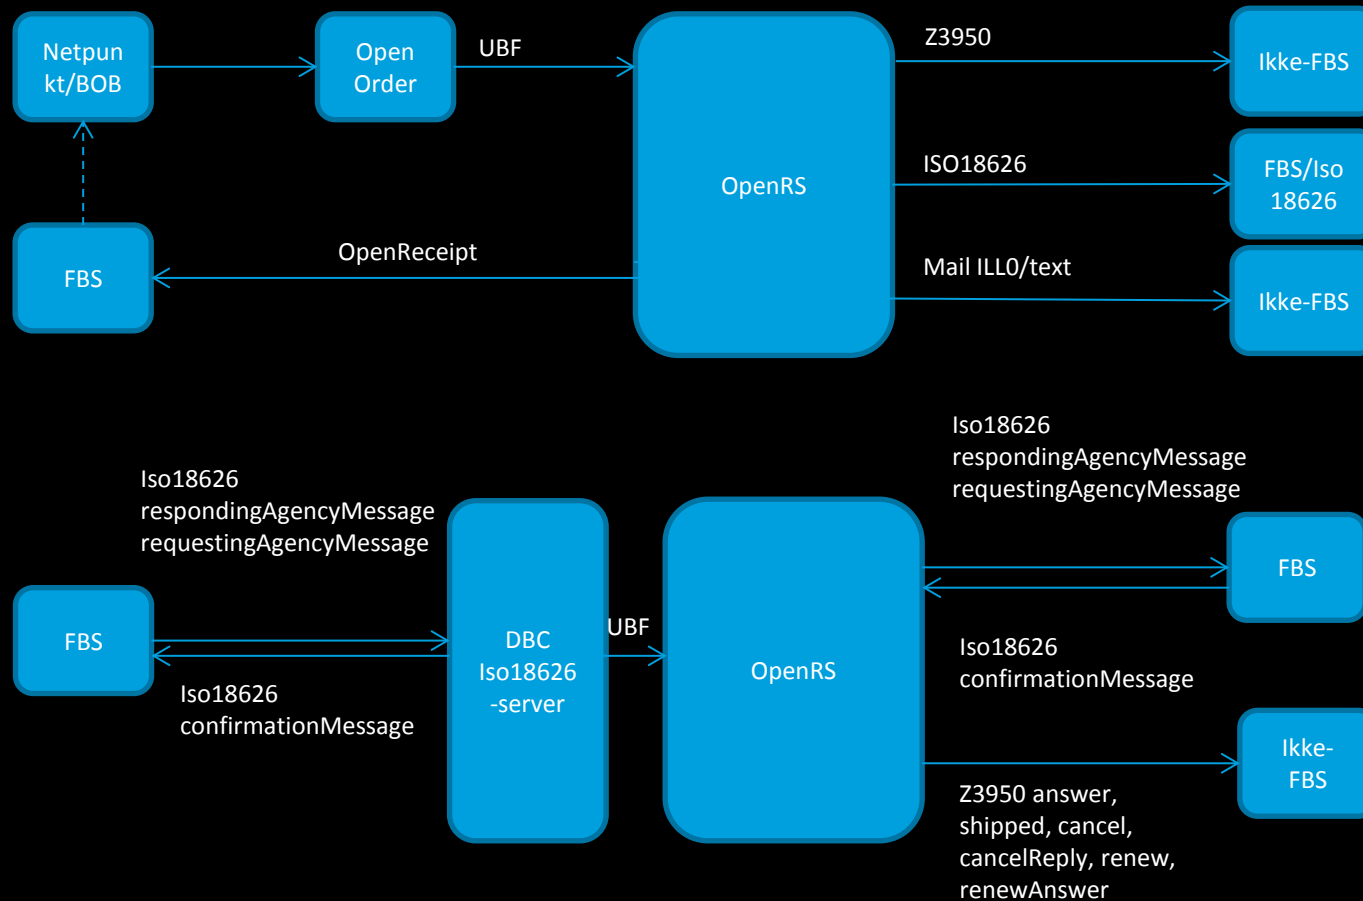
Netpunkt/BOB

Open Order

UBF

OpenRS

Z3950

Ikke-FBS

ISO18626

FBS/Iso 18626

Mail ILL0/text

Ikke-FBS

FBS

OpenReceipt

Iso18626
respondingAgencyMessage
requestingAgencyMessage

FBS

Iso18626
confirmationMessage

DBC Iso18626 -server

UBF

OpenRS

Iso18626
respondingAgencyMessage
requestingAgencyMessage

FBS

Iso18626
confirmationMessage

Ikke-FBS

Z3950 answer, shipped, cancel, cancelReply, renew, renewAnswer